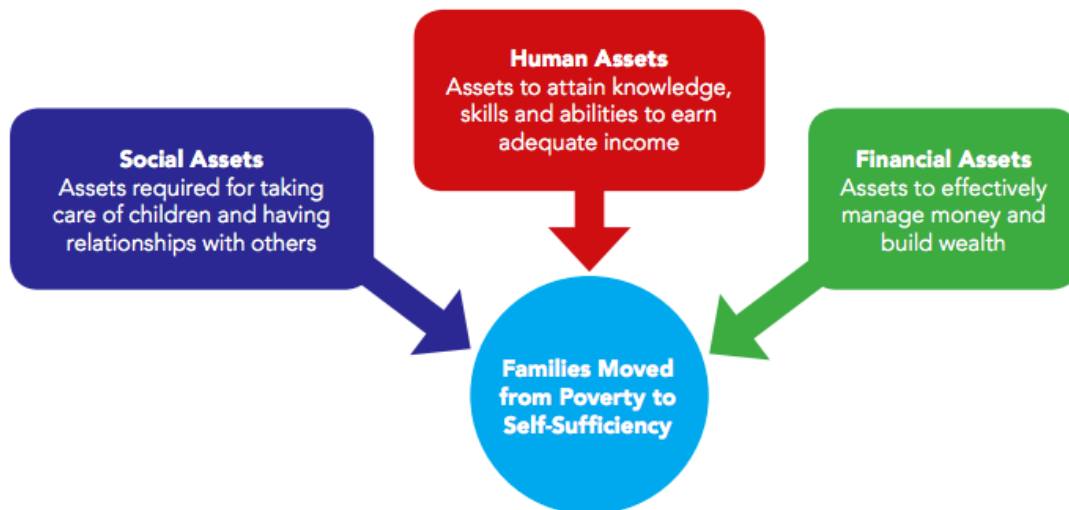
Human Assets
Assets to attain knowledge, skills and abilities to earn adequate income

Social Assets
Assets required for taking care of children and having relationships with others

Financial Assets
Assets to effectively manage money and build wealth

Families Moved from Poverty to Self-Sufficiency